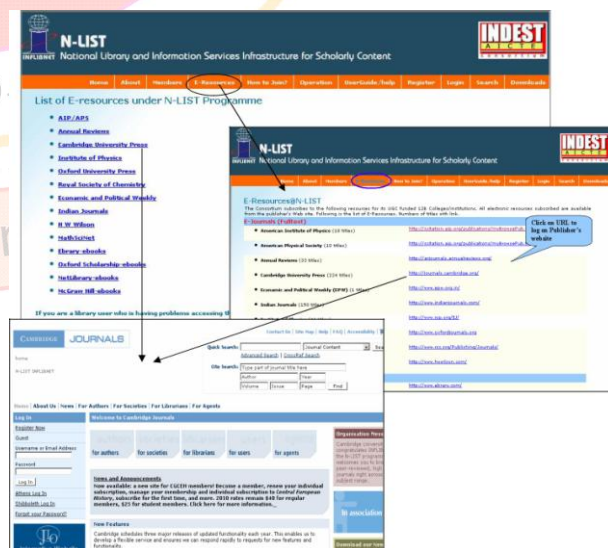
INFLIBNET N-LIST
National Library and Information Services Infrastructure for Scholarly Content

INDEST AICTE

Home | About | Members | E-Resources | How to Join? | Operation | UserGuide/Help | Register | Login | Search | Downloads

List of E-resources under N-LIST Programme

AIP/APS
Annual Reviews
Cambridge University Press
Institute of Physics
Oxford University Press
Royal Society of Chemistry
Economic and Political Weekly
Indian Journals
H W Wilson
MathSciNet
Ebrary-ebooks
Oxford Scholarship-ebooks
NetLibrary-ebooks
McGraw Hill-ebooks

If you are a library user who is having problems accessing th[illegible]

N-LIST
National Library and Information Services Infrastructure for Scholarly Content

INDEST

Home | About | Members | E-Resources | How to Join? | Operation | UserGuide/Help | Register | Login | Search | Downloads

E-Resources@N-LIST
The Consortium subscribes to the following resources for its UGC funded 128 Colleges/Institutions. All electronic resources subscribed are available from the publisher's Web site. Following is the list of E-Resources. Numbers of titles with link.

E-Journals (Fulltext)
American Institute of Physics (18 titles)
American Physical Society (10 titles)
Annual Reviews (33 titles)
Cambridge University Press (224 titles)
Economic and Political Weekly (EPW) (1 title)
Indian Journals (150 titles)
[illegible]

http://scitation.aip.org/publications/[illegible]
http://scitation.aip.org/publications/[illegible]
http://arjournals.annualreviews.org/
http://journals.cambridge.org/
http://www.epw.org.in/
http://www.indianjournals.com/
http://www.iop.org/EJ/
http://www.oxfordjournals.org
http://www.rsc.org/Publishing/Journals/
http://www.hwwilson.com/
http://www.ebrary.com/

Click on URL to log on Publisher's website

CAMBRIDGE JOURNALS

Home
N-LIST INFLIBNET

Quick Search: Journal Content
Advanced Search | CrossRef Search
Site Search: Type part of journal title here
Author Year
Volume Issue Page Find

Contact Us | Site Map | Help | FAQ | Accessibility

Home | About Us | News | For Authors | For Societies | For Librarians | For Agents

Log In
Register Now
Guest
Username or Email Address
Password
Log In
Athens Log In
Shibboleth Log In
Forgot your Password?

Welcome to Cambridge Journals

for authors | for societies | for librarians | for users | for agents

News and Announcements
Now available: a new site for CLCIS members! Become a member, renew your individual subscription, manage your membership and individual subscription to Central European History, subscribe for the first time, and more. 2010 rates remain $48 for regular members, $25 for student members. Click here for more information.

New Features
Cambridge schedules three major releases of updated functionality each year. This enables us to develop a flexible service and ensures we can respond rapidly to requests for new features and functionality.

Organisation Message
Cambridge University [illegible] congratulates INFLIB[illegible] the N-LIST programme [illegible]

Download our new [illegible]